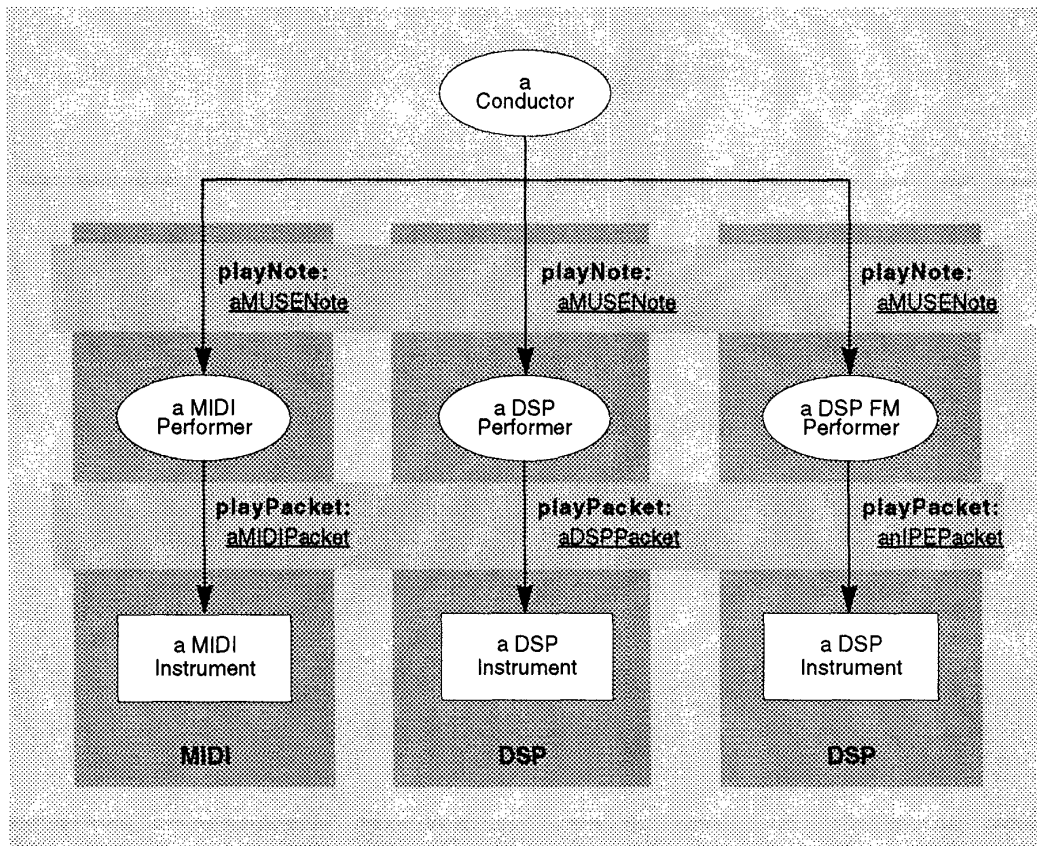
a Conductor

playNote: aMUSENote

playNote: aMUSENote

playNote: aMUSENote

a MIDI Performer

a DSP Performer

a DSP FM Performer

playPacket: aMIDIPacket

playPacket: aDSPPacket

playPacket: anIPEPacket

a MIDI Instrument

a DSP Instrument

a DSP Instrument

MIDI

DSP

DSP